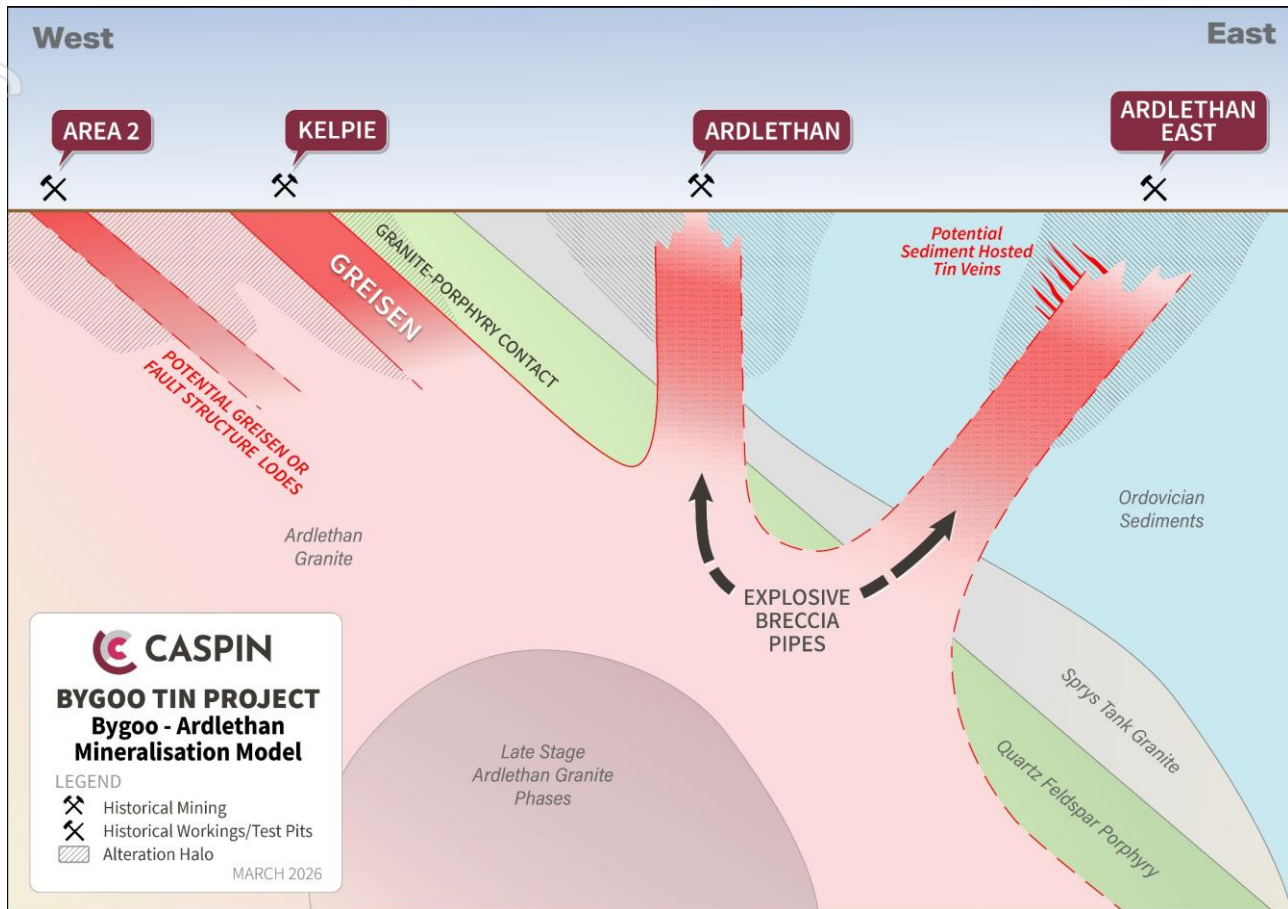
West

East

AREA 2

KELPIE

ARDLETHAN

ARDLETHAN EAST

GRANITE-PORPHYRY CONTACT

GREISEN

POTENTIAL GREISEN OR FAULT STRUCTURE LODES

Potential Sediment Hosted Tin Veins

Ordovician Sediments

Ardlethan Granite

EXPLOSIVE BRECCIA PIPES

CASPIN

BYGOO TIN PROJECT
Bygoo - Ardlethan Mineralisation Model

LEGEND
Historical Mining
Historical Workings/Test Pits
Alteration Halo

MARCH 2026

Late Stage Ardlethan Granite Phases

Sprys Tank Granite

Quartz Feldspar Porphyry